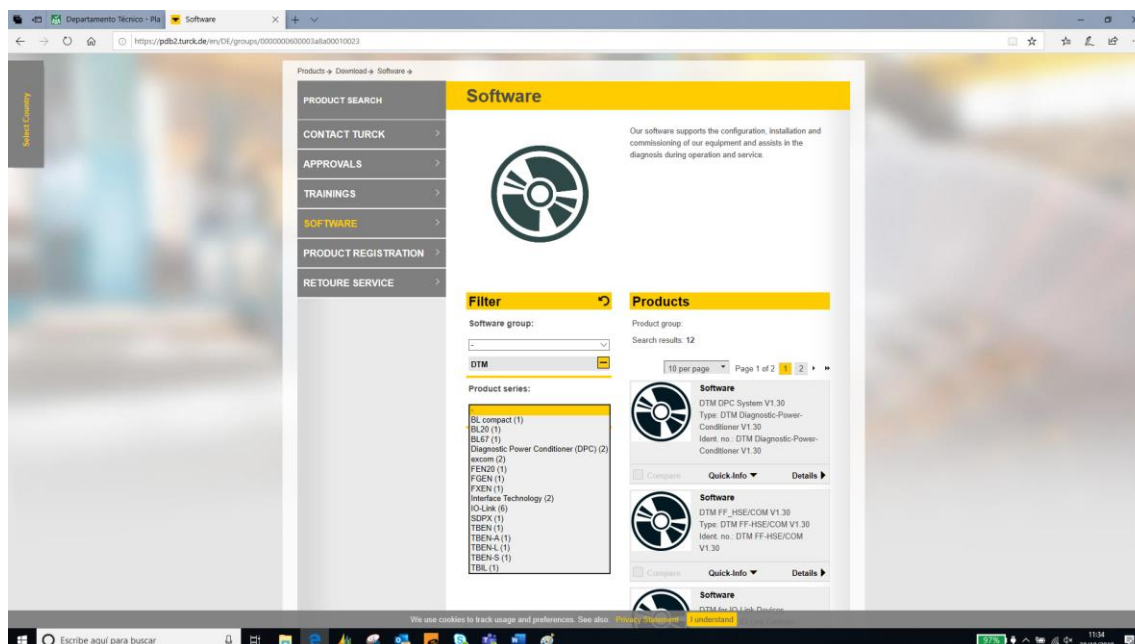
Departamento Técnico - Pla
Software
https://pdb2.turck.de/en/DE/groups/0000000600003a8a00010023

Select Country

Products → Download → Software →

PRODUCT SEARCH
CONTACT TURCK
APPROVALS
TRAININGS
SOFTWARE
PRODUCT REGISTRATION
RETOURE SERVICE

Software

Our software supports the configuration, installation and commissioning of our equipment and assists in the diagnosis during operation and service.

Filter

Software group:

-

DTM

Product series:

BL compact (1)
BL20 (1)
BL67 (1)
Diagnostic Power Conditioner (DPC) (2)
excom (2)
FEN20 (1)
FGEN (1)
FXEN (1)
Interface Technology (2)
IO-Link (6)
SDPX (1)
TBEN (1)
TBEN-A (1)
TBEN-L (1)
TBEN-S (1)
TBIL (1)

Products

Product group:

Search results: 12

10 per page Page 1 of 2 1 2

Software
DTM DPC System V1.30
Type: DTM Diagnostic-Power-Conditioner V1.30
Ident. no.: DTM Diagnostic-Power-Conditioner V1.30

Compare Quick-Info ▼ Details ▶

Software
DTM FF_HSE/COM V1.30
Type: DTM FF-HSE/COM V1.30
Ident. no.: DTM FF-HSE/COM V1.30

Compare Quick-Info ▼ Details ▶

Software
DTM for IO-Link Devices

We use cookies to track usage and preferences. See also Privacy Statement I understand

Escribe aquí para buscar

97%
11:34